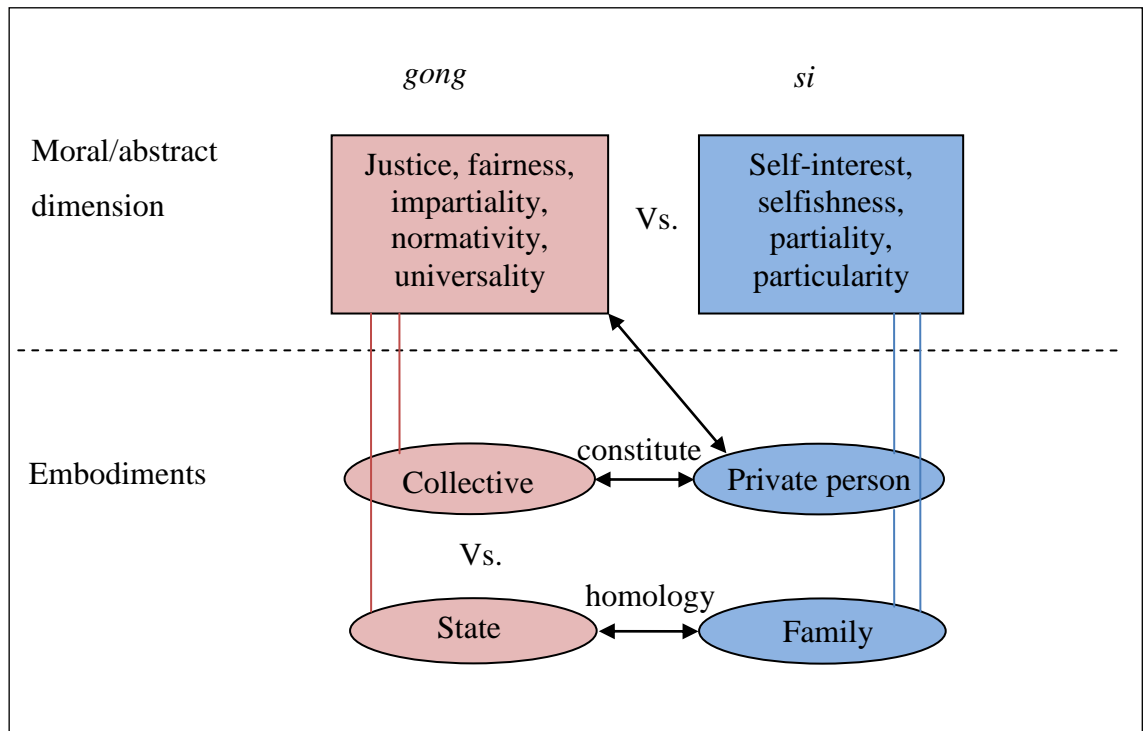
gong

si

Moral/abstract dimension

Justice, fairness, impartiality, normativity, universality

Vs.

Self-interest, selfishness, partiality, particularity

Embodiments

constitute

Collective

Private person

Vs.

homology

State

Family